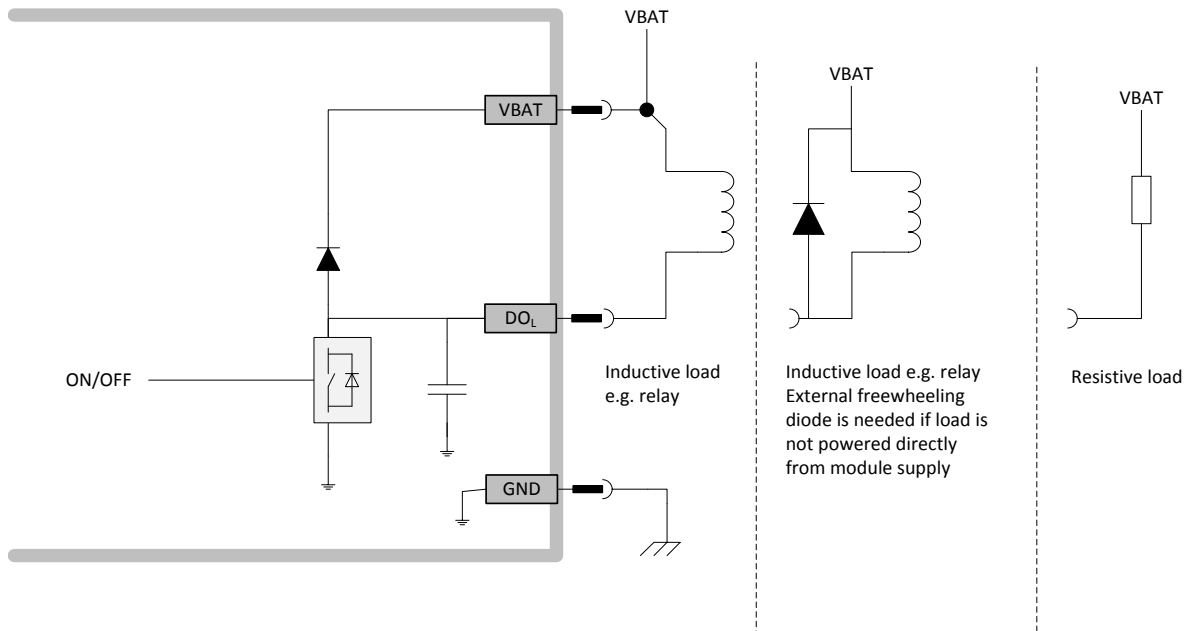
VBAT

VBAT

VBAT

VBAT

DO$_L$

ON/OFF

GND

Inductive load e.g. relay

Inductive load e.g. relay External freewheeling diode is needed if load is not powered directly from module supply

Resistive load